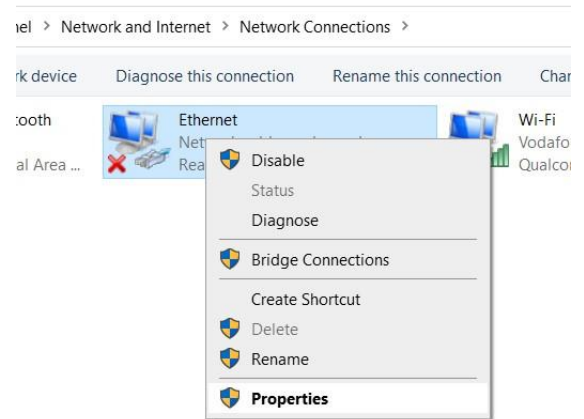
nel > Network and Internet > Network Connections >

rk device   Diagnose this connection   Rename this connection   Char

tooth
al Area ...

Ethernet
Net
Rea

Wi-Fi
Vodafo
Qualcon

Disable
Status
Diagnose
Bridge Connections
Create Shortcut
Delete
Rename
Properties